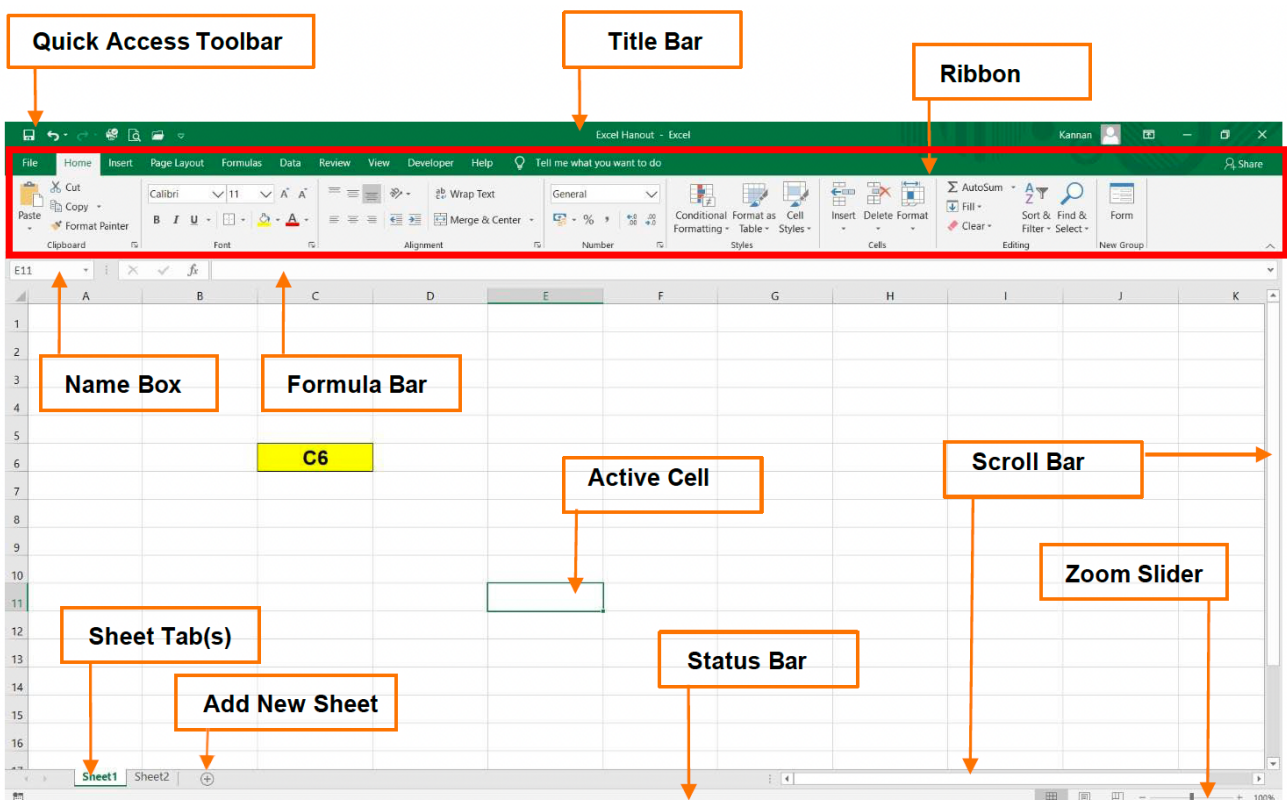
Quick Access Toolbar

Title Bar

Ribbon

Excel Hanout - Excel

Kannan

File Home Insert Page Layout Formulas Data Review View Developer Help Tell me what you want to do

Share

Paste

Cut

Copy

Format Painter

Clipboard

Calibri

11

B I U

Font

Wrap Text

Merge & Center

Alignment

General

%

Number

Conditional Formatting

Format as Table

Cell Styles

Styles

Insert

Delete

Format

Cells

AutoSum

Fill

Clear

Sort & Filter

Find & Select

Editing

Form

New Group

E11

fx

| | A | B | C | D | E | F | G | H | I | J | K |
|---|---|---|---|---|---|---|---|---|---|---|---|
| 1 | | | | | | | | | | | |
| 2 | | | | | | | | | | | |
| 3 | | | | | | | | | | | |
| 4 | | | | | | | | | | | |
| 5 | | | | | | | | | | | |
| 6 | | | C6 | | | | | | | | |
| 7 | | | | | | | | | | | |
| 8 | | | | | | | | | | | |
| 9 | | | | | | | | | | | |
| 10 | | | | | | | | | | | |
| 11 | | | | | | | | | | | |
| 12 | | | | | | | | | | | |
| 13 | | | | | | | | | | | |
| 14 | | | | | | | | | | | |
| 15 | | | | | | | | | | | |
| 16 | | | | | | | | | | | |

Name Box

Formula Bar

Active Cell

Scroll Bar

Zoom Slider

Sheet Tab(s)

Status Bar

Add New Sheet

Sheet1 Sheet2

100%